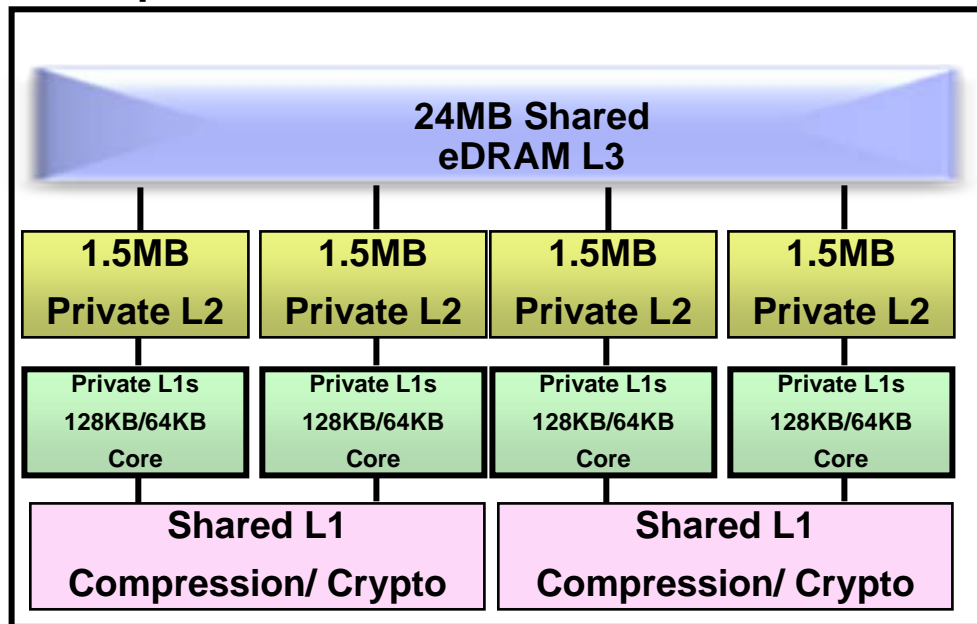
24MB Shared
eDRAM L3

1.5MB
Private L2

1.5MB
Private L2

1.5MB
Private L2

1.5MB
Private L2

Private L1s
128KB/64KB
Core

Private L1s
128KB/64KB
Core

Private L1s
128KB/64KB
Core

Private L1s
128KB/64KB
Core

Shared L1
Compression/ Crypto

Shared L1
Compression/ Crypto